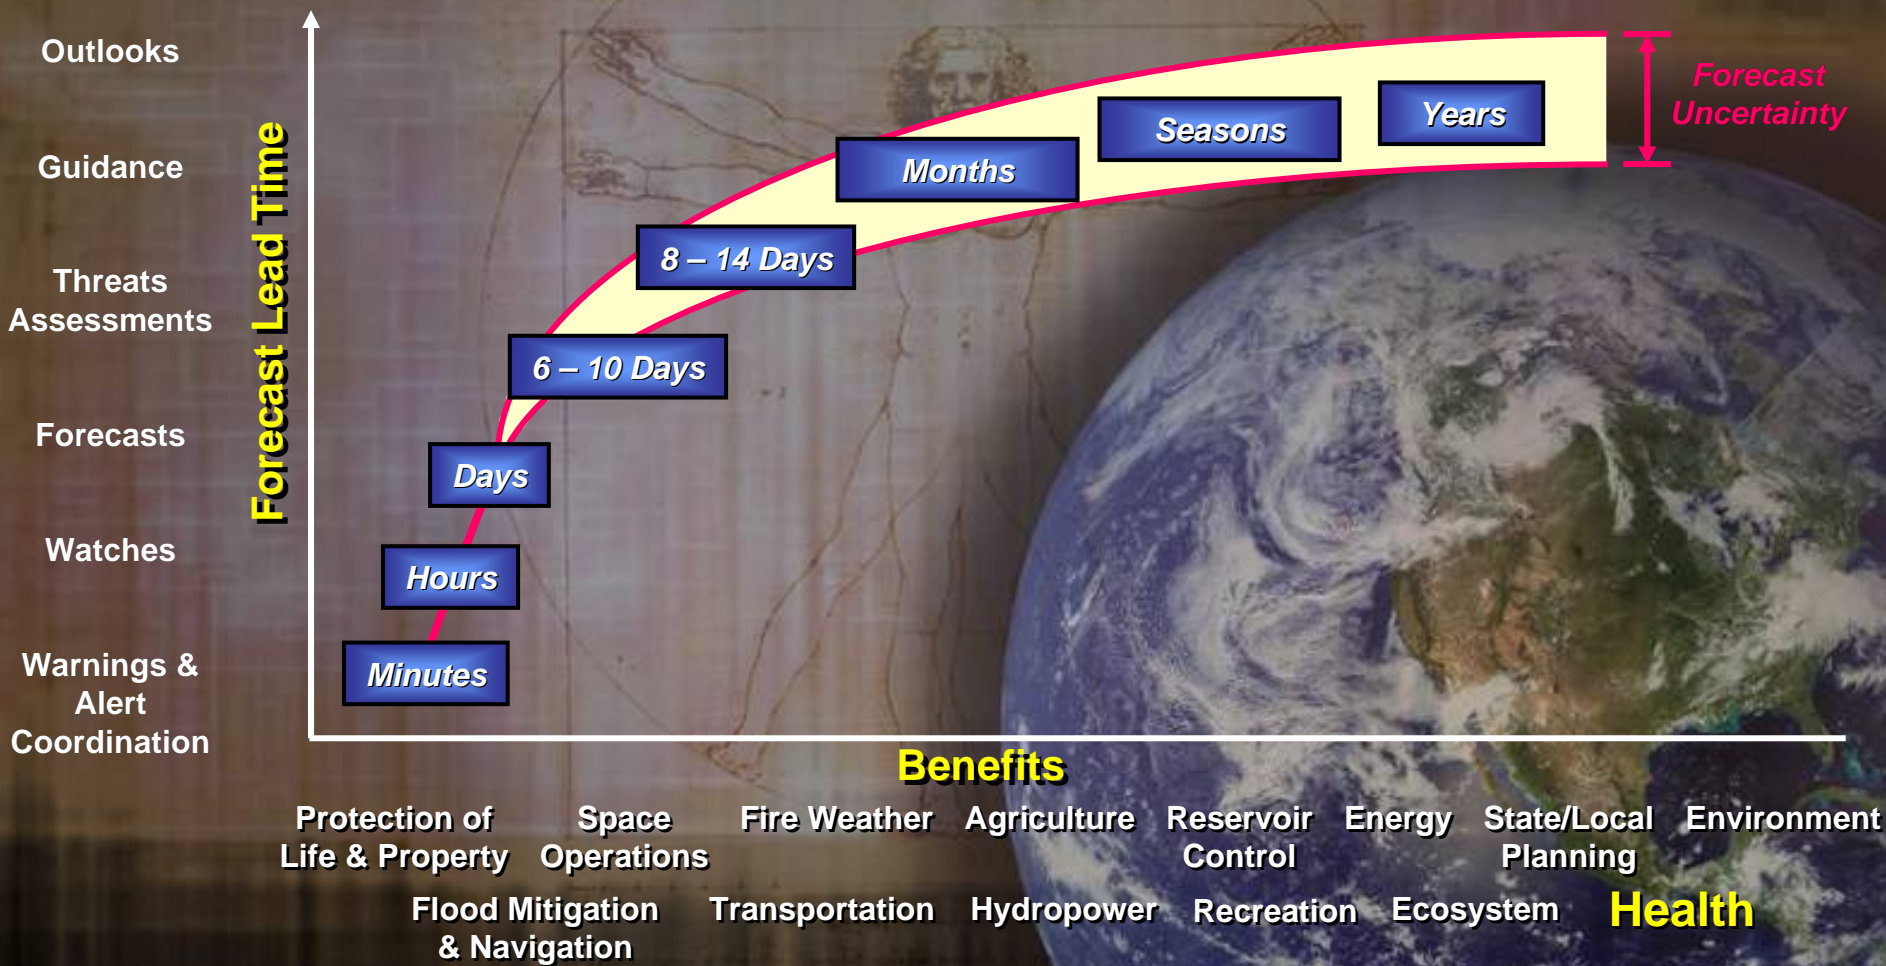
Outlooks

Guidance

Threats Assessments

Forecasts

Watches

Warnings & Alert Coordination

Forecast Lead Time

Years

Seasons

Months

8 – 14 Days

6 – 10 Days

Days

Hours

Minutes

Forecast Uncertainty

Benefits

Protection of Life & Property

Space Operations

Fire Weather

Agriculture

Reservoir Control

Energy

State/Local Planning

Environment

Flood Mitigation & Navigation

Transportation

Hydropower

Recreation

Ecosystem

Health